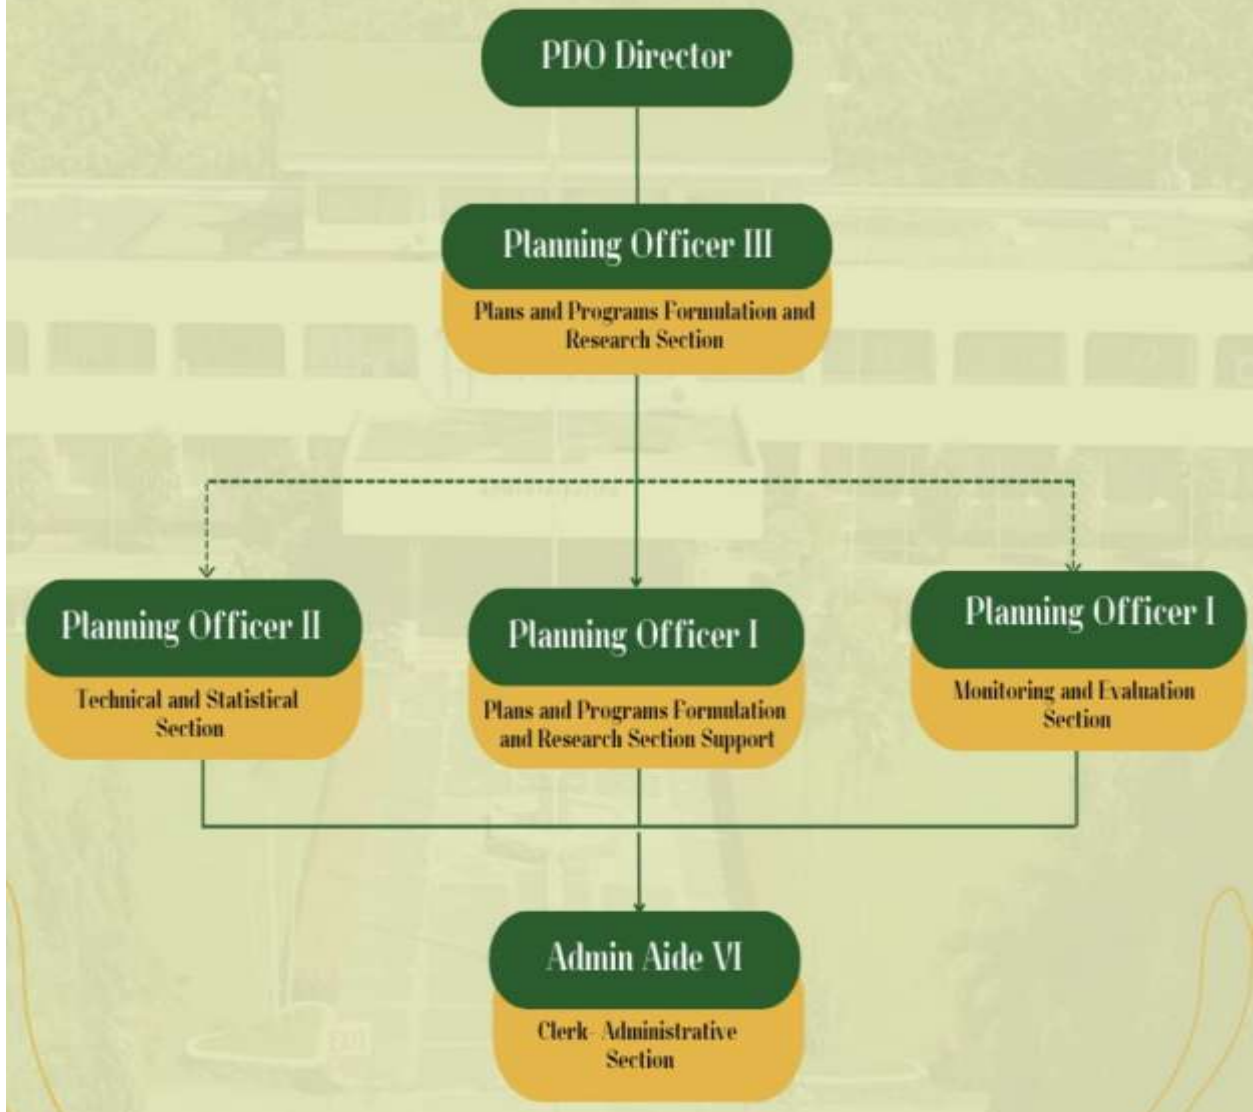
PDO Director

Planning Officer III

Plans and Programs Formulation and Research Section

Planning Officer II

Technical and Statistical Section

Planning Officer I

Plans and Programs Formulation and Research Section Support

Planning Officer I

Monitoring and Evaluation Section

Admin Aide VI

Clerk- Administrative Section